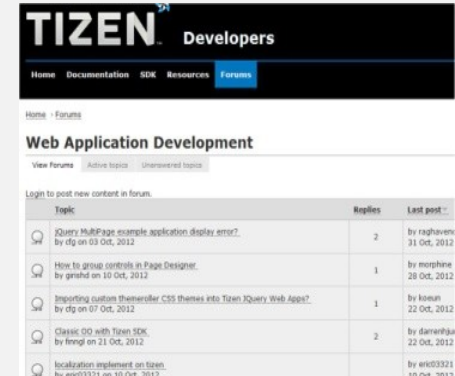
TIZEN Developers

Home Documentation SDK Resources Forums

Home · Forums

Web Application Development

View Forums Active topics Unanswered topics

Login to post new content in forum.

| Topic | Replies | Last post |
|---|---|---|
| jQuery MultiPage example application display error? by cfg on 03 Oct, 2012 | 2 | by raghavend 31 Oct, 2012 |
| How to group controls in Page Designer by girishd on 10 Oct, 2012 | 1 | by morphine 28 Oct, 2012 |
| Importing custom themeroller CSS themes into Tizen JQuery Web Apps? by cfg on 07 Oct, 2012 | 1 | by koeun 22 Oct, 2012 |
| Classic OO with Tizen SDK by finngl on 21 Oct, 2012 | 2 | by darrenhja 22 Oct, 2012 |
| localization implement on tizen by eric03321 on 10 Oct, 2012 | | by eric03321 10 Oct, 2012 |